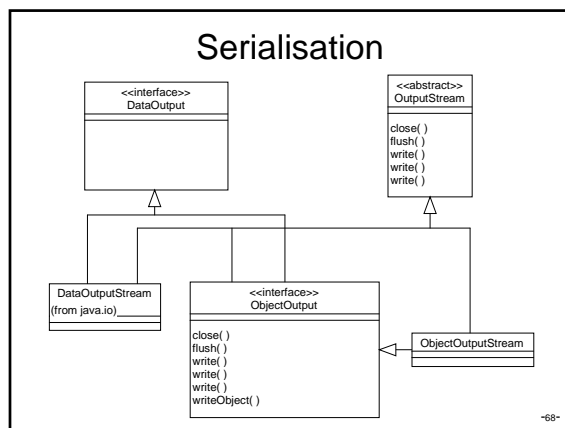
Serialisation

<<interface>>
DataOutput

<<abstract>>
OutputStream

close( )
flush( )
write( )
write( )
write( )

DataOutputStream
(from java.io)

<<interface>>
ObjectOutput

close( )
flush( )
write( )
write( )
write( )
writeObject( )

ObjectOutputStream

-68-